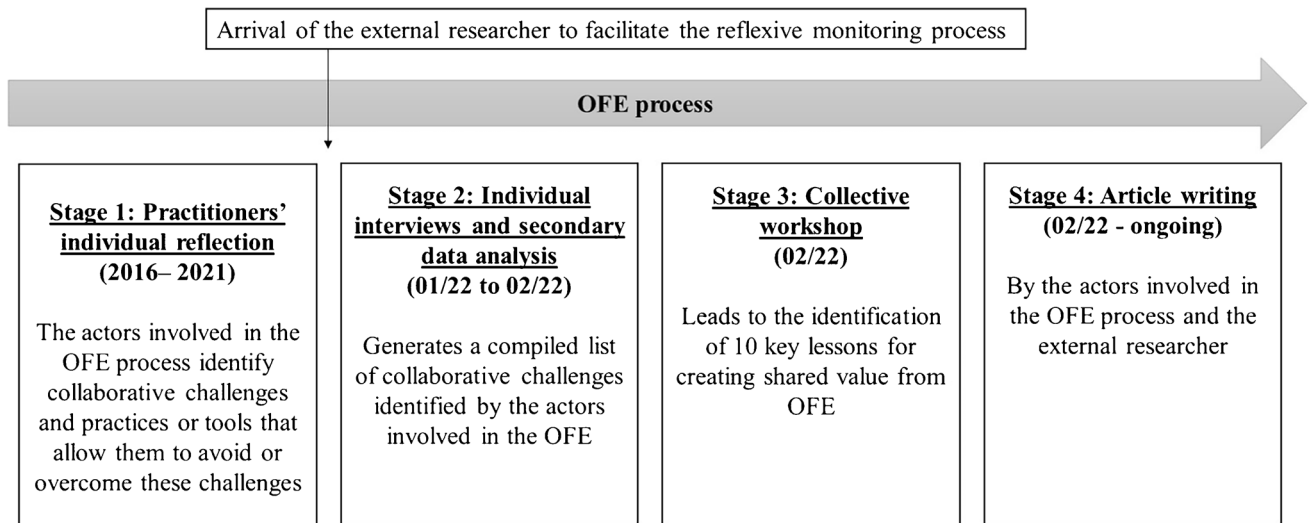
Arrival of the external researcher to facilitate the reflexive monitoring process

OFE process

Stage 1: Practitioners' individual reflection
(2016– 2021)

The actors involved in the OFE process identify collaborative challenges and practices or tools that allow them to avoid or overcome these challenges

Stage 2: Individual interviews and secondary data analysis
(01/22 to 02/22)

Generates a compiled list of collaborative challenges identified by the actors involved in the OFE

Stage 3: Collective workshop
(02/22)

Leads to the identification of 10 key lessons for creating shared value from OFE

Stage 4: Article writing
(02/22 - ongoing)

By the actors involved in the OFE process and the external researcher